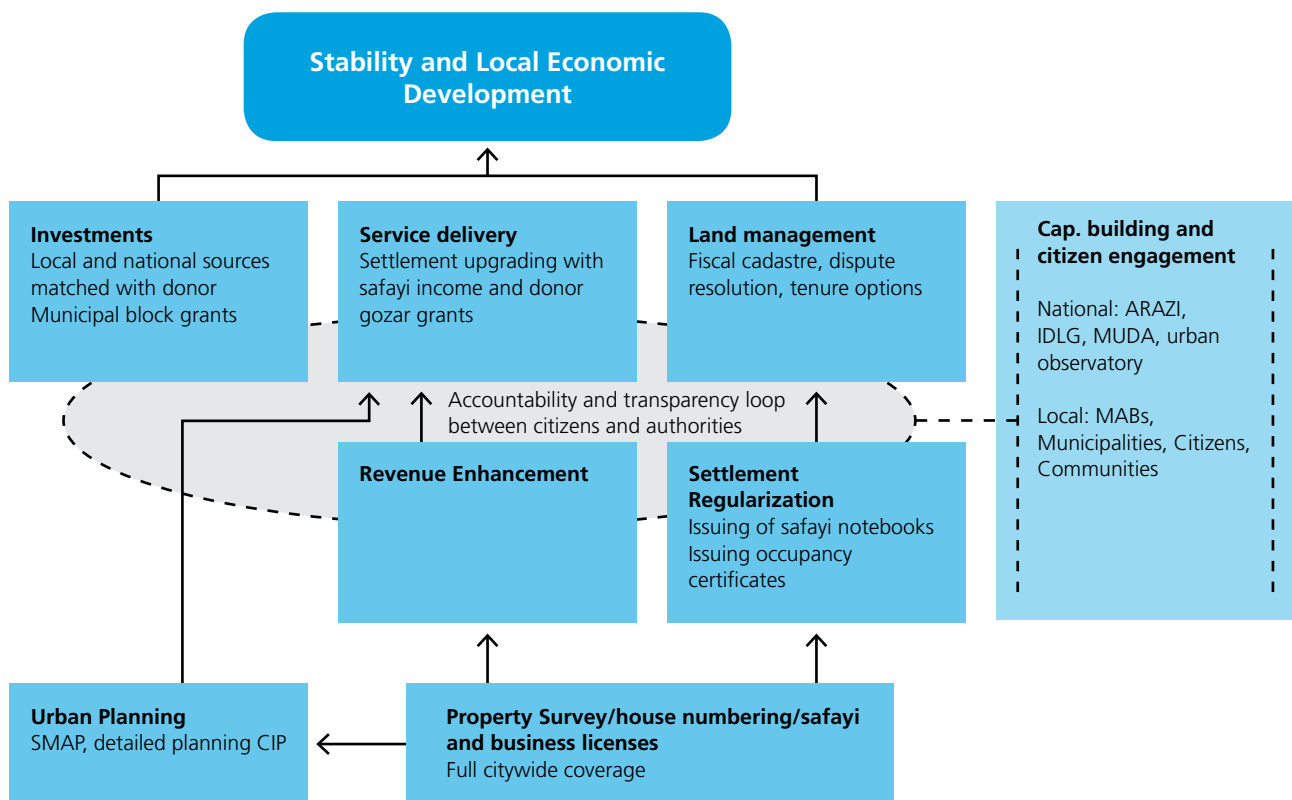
Stability and Local Economic Development

Investments
Local and national sources matched with donor
Municipal block grants

Service delivery
Settlement upgrading with safayi income and donor gozar grants

Land management
Fiscal cadastre, dispute resolution, tenure options

Cap. building and citizen engagement

National: ARAZI, IDLG, MUDA, urban observatory

Local: MABs, Municipalities, Citizens, Communities

Accountability and transparency loop between citizens and authorities

Revenue Enhancement

Settlement Regularization
Issuing of safayi notebooks
Issuing occupancy certificates

Urban Planning
SMAP, detailed planning CIP

Property Survey/house numbering/safayi and business licenses
Full citywide coverage